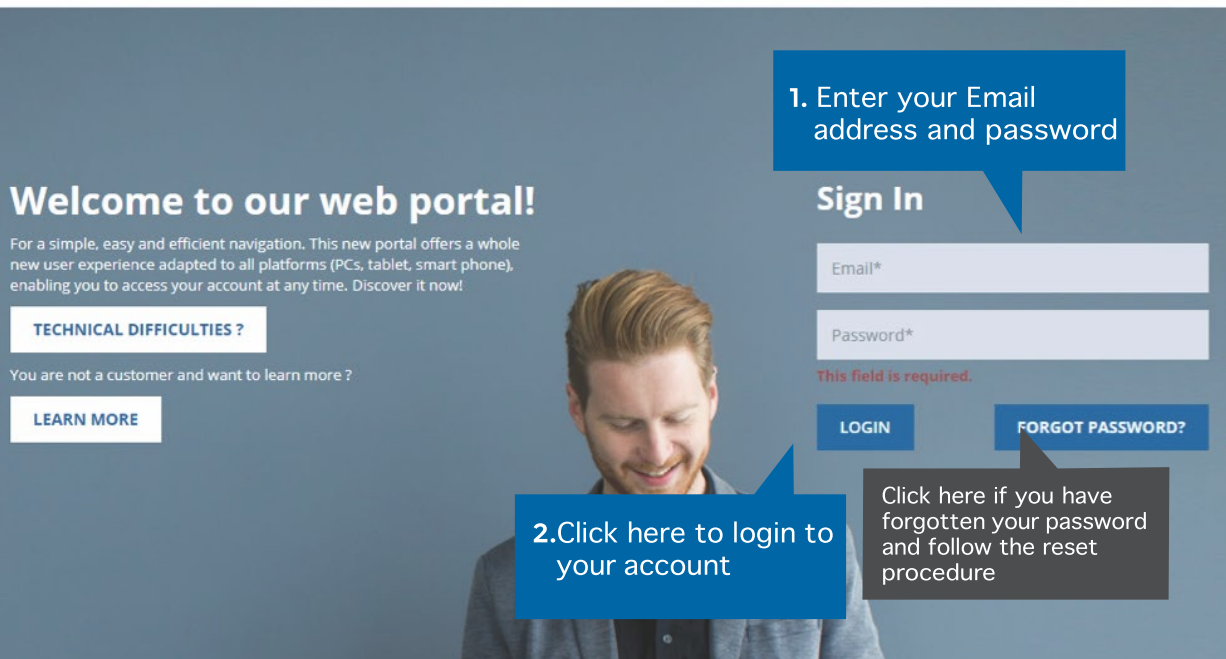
Welcome to our web portal!

For a simple, easy and efficient navigation. This new portal offers a whole new user experience adapted to all platforms (PCs, tablet, smart phone), enabling you to access your account at any time. Discover it now!

TECHNICAL DIFFICULTIES ?

You are not a customer and want to learn more ?

LEARN MORE

1. Enter your Email address and password

Sign In

Email*

Password*

This field is required.

LOGIN

FORGOT PASSWORD?

Click here if you have forgotten your password and follow the reset procedure

2.Click here to login to your account